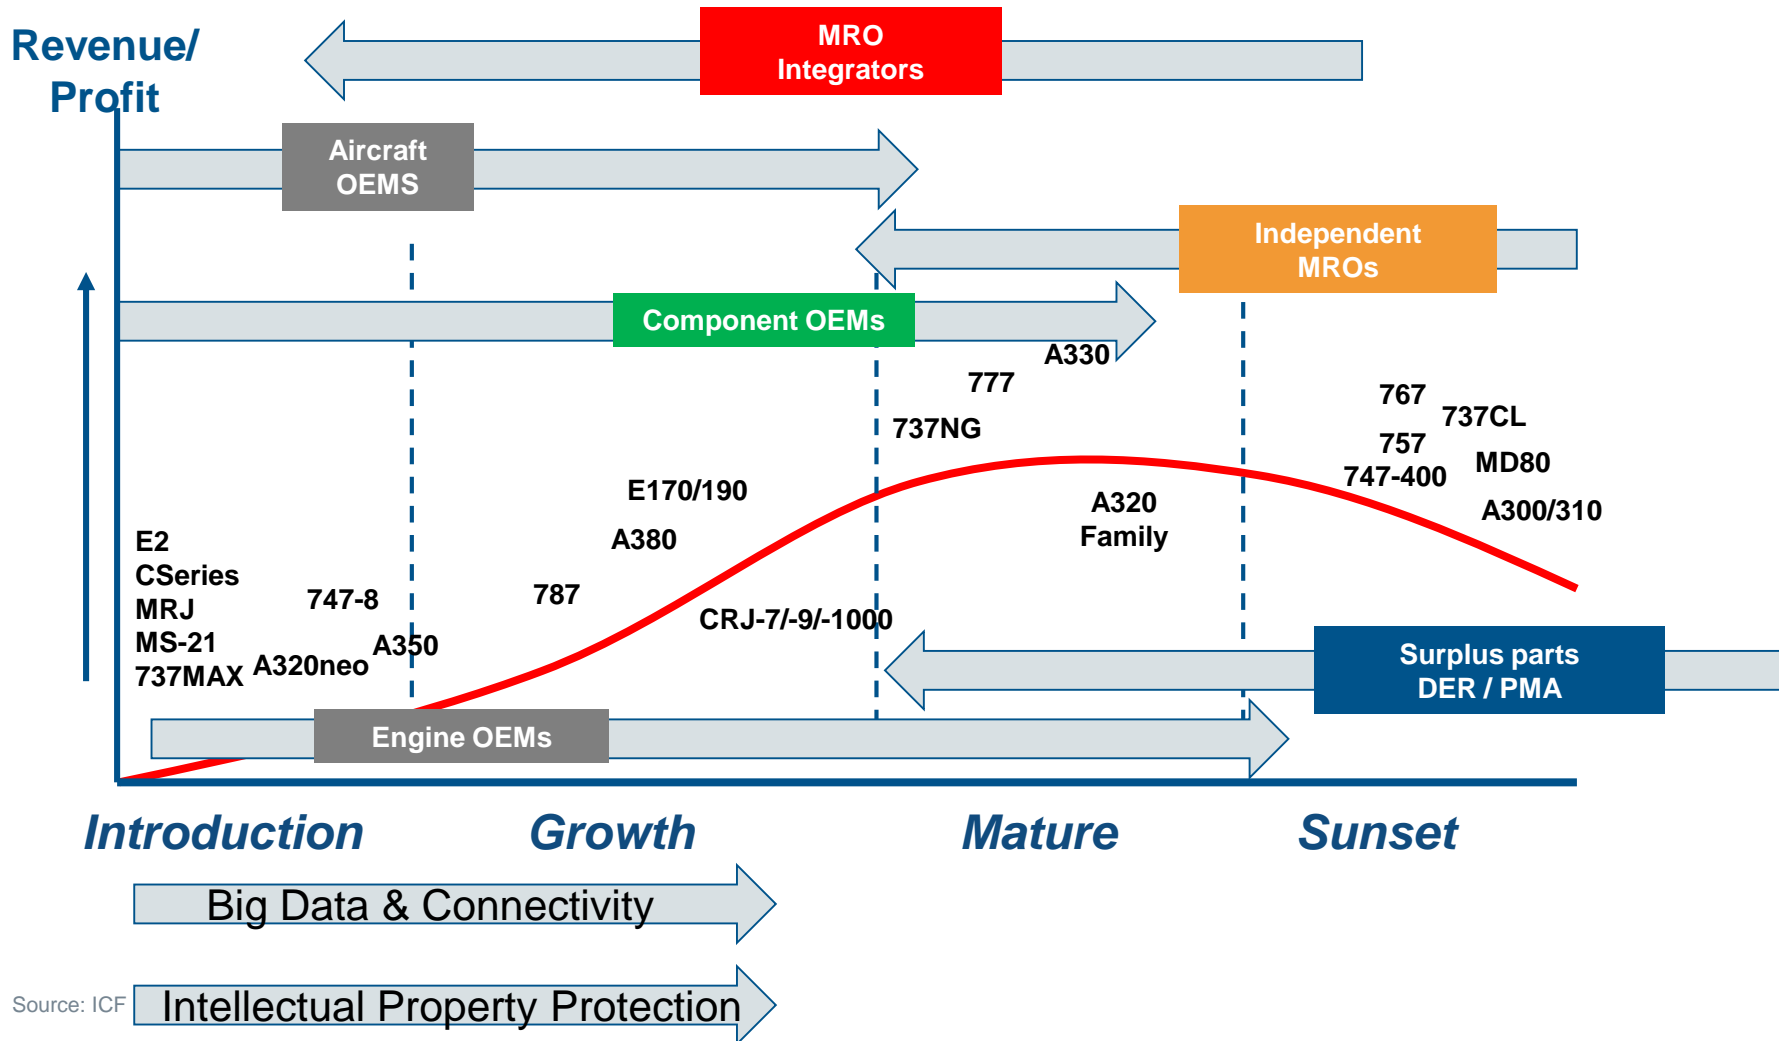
Revenue/ Profit

MRO Integrators

Aircraft OEMS

Independent MROs

Component OEMs

A330

777

737NG

767

737CL

757

747-400

MD80

A300/310

E170/190

A320 Family

A380

E2
CSeries
MRJ
MS-21
737MAX

747-8

A350

A320neo

787

CRJ-7/-9/-1000

Surplus parts DER / PMA

Engine OEMs

Introduction

Growth

Mature

Sunset

Big Data & Connectivity

Source: ICF

Intellectual Property Protection